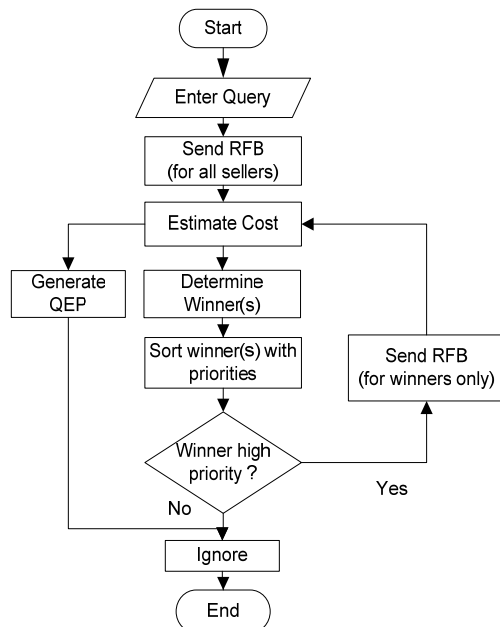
Start

Enter Query

Send RFB
(for all sellers)

Estimate Cost

Generate QEP

Determine Winner(s)

Sort winner(s) with priorities

Send RFB
(for winners only)

Winner high priority ?

Yes

No

Ignore

End